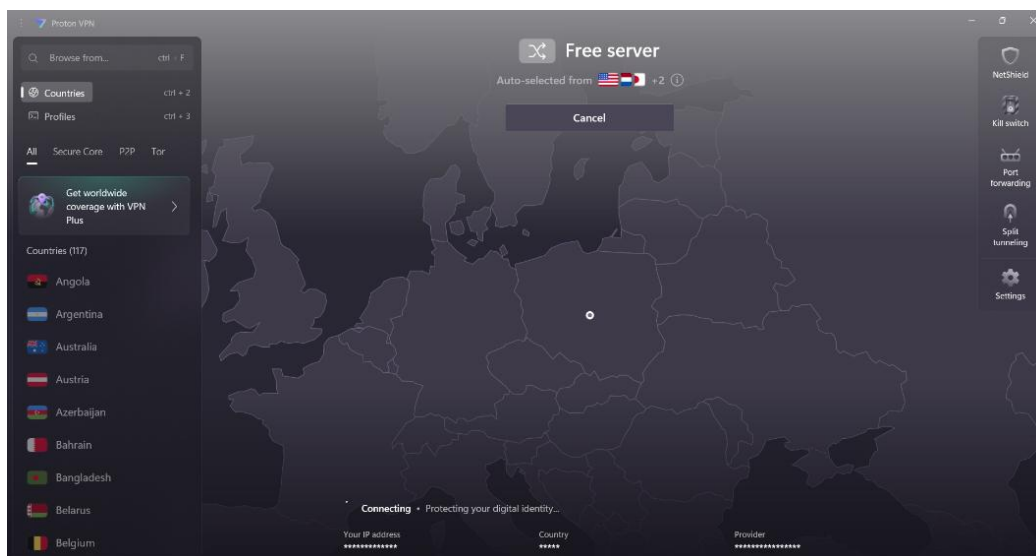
Proton VPN

Browse from... ctrl + F

Countries ctrl + 2

Profiles ctrl + 3

All Secure Core P2P Tor

Get worldwide coverage with VPN Plus

Countries (117)

Angola

Argentina

Australia

Austria

Azerbaijan

Bahrain

Bangladesh

Belarus

Belgium

Free server

Auto-selected from +2

Cancel

NetShield

Kill switch

Port forwarding

Split tunneling

Settings

Connecting • Protecting your digital identity...

Your IP address
*************

Country
*****

Provider
****************